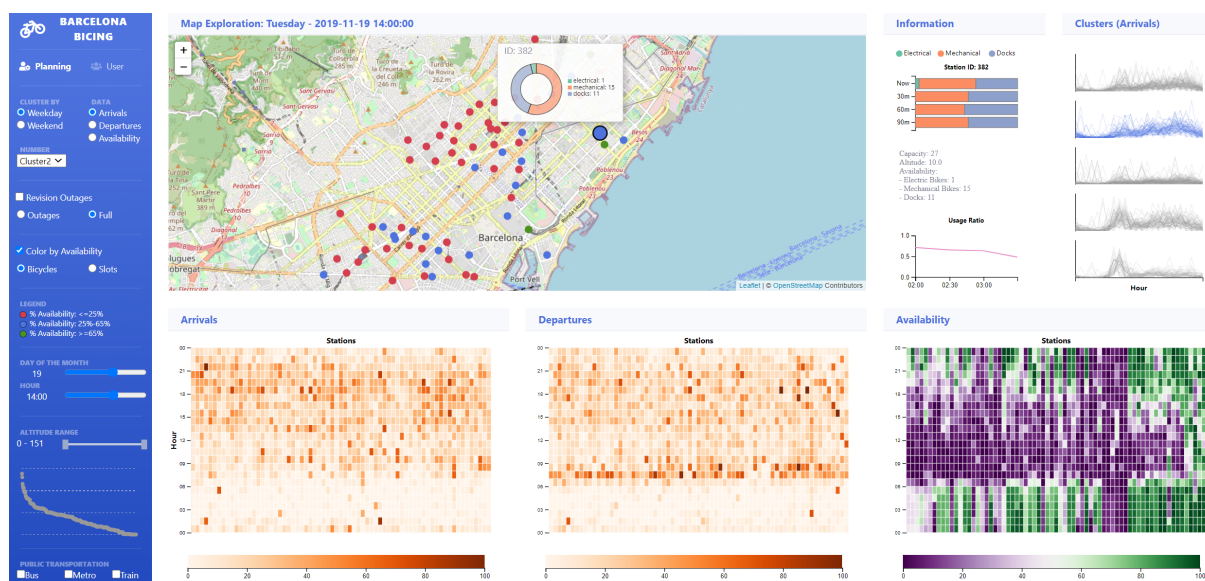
BARCELONA BICING

Planning User

CLUSTER BY
Weekday
Weekend

DATA
Arrivals
Departures
Availability

NUMBER
Cluster2

Revision Outages
Outages Full

Color by Availability
Bicycles Slots

LEGEND
% Availability: <=25%
% Availability: 25%-65%
% Availability: >=65%

DAY OF THE MONTH
19
HOUR
14:00

ALTITUDE RANGE
0 - 151

PUBLIC TRANSPORTATION
Bus Metro Train

Map Exploration: Tuesday - 2019-11-19 14:00:00

ID: 382
electrical: 1
mechanical: 15
docks: 11

Barcelona
Port Vell

Leaflet | © OpenStreetMap Contributors

Information

Electrical Mechanical Docks

Station ID: 382

Now
30m
60m
90m

Capacity: 27
Altitude: 10.0
Availability:
- Electric Bikes: 1
- Mechanical Bikes: 15
- Docks: 11

Usage Ratio
1.0
0.5
0.0
02:00 02:30 03:00

Clusters (Arrivals)

Hour

Arrivals
Stations
Hour
00 21 18 15 12 09 06 03 00
0 20 40 60 80 100

Departures
Stations
00 21 18 15 12 09 06 03 00
0 20 40 60 80 100

Availability
Stations
00 21 18 15 12 09 06 03 00
0 20 40 60 80 100